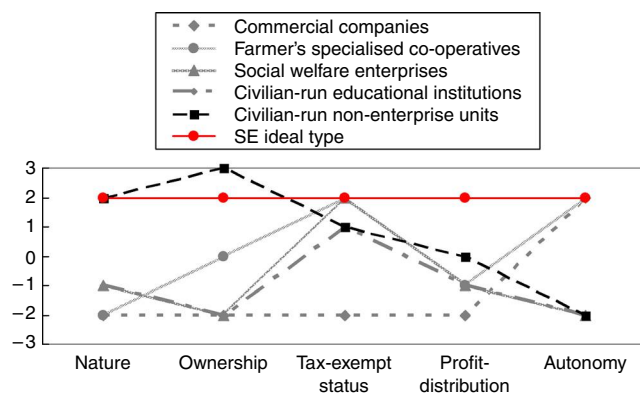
Commercial companies
Farmer's specialised co-operatives
Social welfare enterprises
Civilian-run educational institutions
Civilian-run non-enterprise units
SE ideal type

3
2
1
0
−1
−2
−3

Nature
Ownership
Tax-exempt status
Profit-distribution
Autonomy